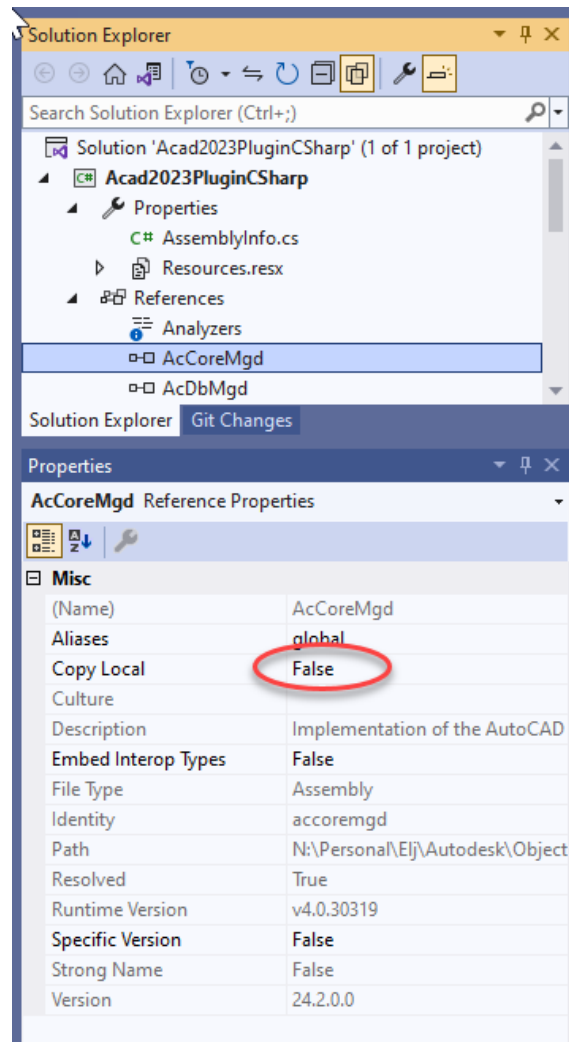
Solution Explorer

Search Solution Explorer (Ctrl+;)

Solution 'Acad2023PluginCSharp' (1 of 1 project)
Acad2023PluginCSharp
Properties
AssemblyInfo.cs
Resources.resx
References
Analyzers
AcCoreMgd
AcDbMgd

Solution Explorer
Git Changes

Properties

AcCoreMgd Reference Properties

Misc

| | |
|---|---|
| (Name) | AcCoreMgd |
| Aliases | global |
| Copy Local | False |
| Culture | |
| Description | Implementation of the AutoCAD |
| Embed Interop Types | False |
| File Type | Assembly |
| Identity | accoremgd |
| Path | N:\Personal\Elj\Autodesk\Object |
| Resolved | True |
| Runtime Version | v4.0.30319 |
| Specific Version | False |
| Strong Name | False |
| Version | 24.2.0.0 |